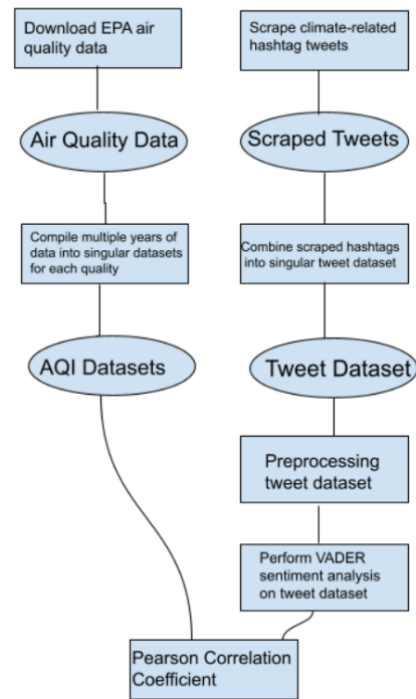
Download EPA air quality data

Scrape climate-related hashtag tweets

Air Quality Data

Scraped Tweets

Compile multiple years of data into singular datasets for each quality

Combine scraped hashtags into singular tweet dataset

AQI Datasets

Tweet Dataset

Preprocessing tweet dataset

Perform VADER sentiment analysis on tweet dataset

Pearson Correlation Coefficient